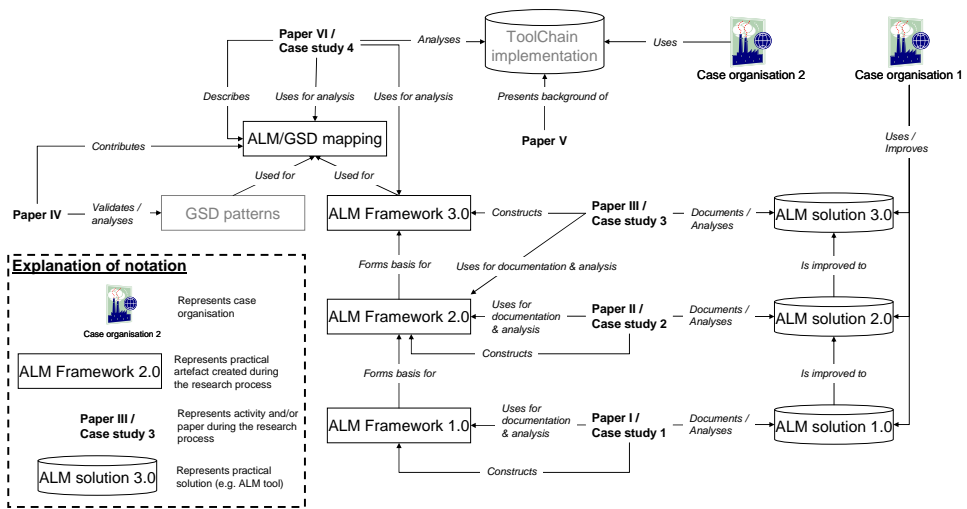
Paper VI / Case study 4

Analyses

ToolChain implementation

Uses

Case organisation 2

Case organisation 1

Describes

Uses for analysis

Uses for analysis

Presents background of

Paper V

Contributes

ALM/GSD mapping

Uses / Improves

Used for

Used for

Paper IV

Validates / analyses

GSD patterns

ALM Framework 3.0

Constructs

Paper III / Case study 3

Documents / Analyses

ALM solution 3.0

Explanation of notation

Forms basis for

Uses for documentation & analysis

Is improved to

Case organisation 2

Represents case organisation

ALM Framework 2.0

Uses for documentation & analysis

Paper II / Case study 2

Documents / Analyses

ALM solution 2.0

Constructs

ALM Framework 2.0

Represents practical artefact created during the research process

Forms basis for

Is improved to

Paper III / Case study 3

Represents activity and/or paper during the research process

ALM Framework 1.0

Uses for documentation & analysis

Paper I / Case study 1

Documents / Analyses

ALM solution 1.0

ALM solution 3.0

Represents practical solution (e.g. ALM tool)

Constructs